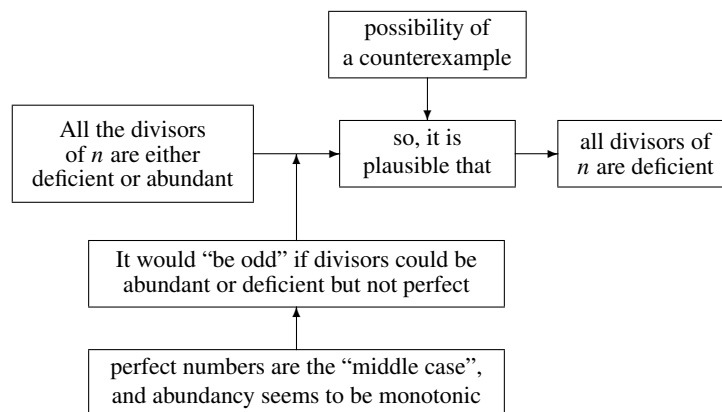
possibility of a counterexample

All the divisors of $n$ are either deficient or abundant

so, it is plausible that

all divisors of $n$ are deficient

It would "be odd" if divisors could be abundant or deficient but not perfect

perfect numbers are the "middle case", and abundancy seems to be monotonic